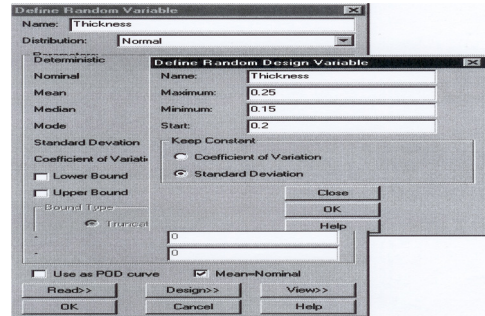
Define Random Variable

Name: Thickness

Distribution: Normal

Deterministic

Nominal

Mean

Median

Mode

Standard Devation

Coefficient of Variatio

Lower Bound

Upper Bound

Bound Type

Truncat

0

0

Use as POD curve

Mean=Nominal

Read>>

Design>>

View>>

OK

Cancel

Help

Define Random Design Variable

Name: Thickness

Maximum: 0.25

Minimum: 0.15

Start: 0.2

Keep Constant

Coefficient of Variation

Standard Deviation

Close

OK

Help